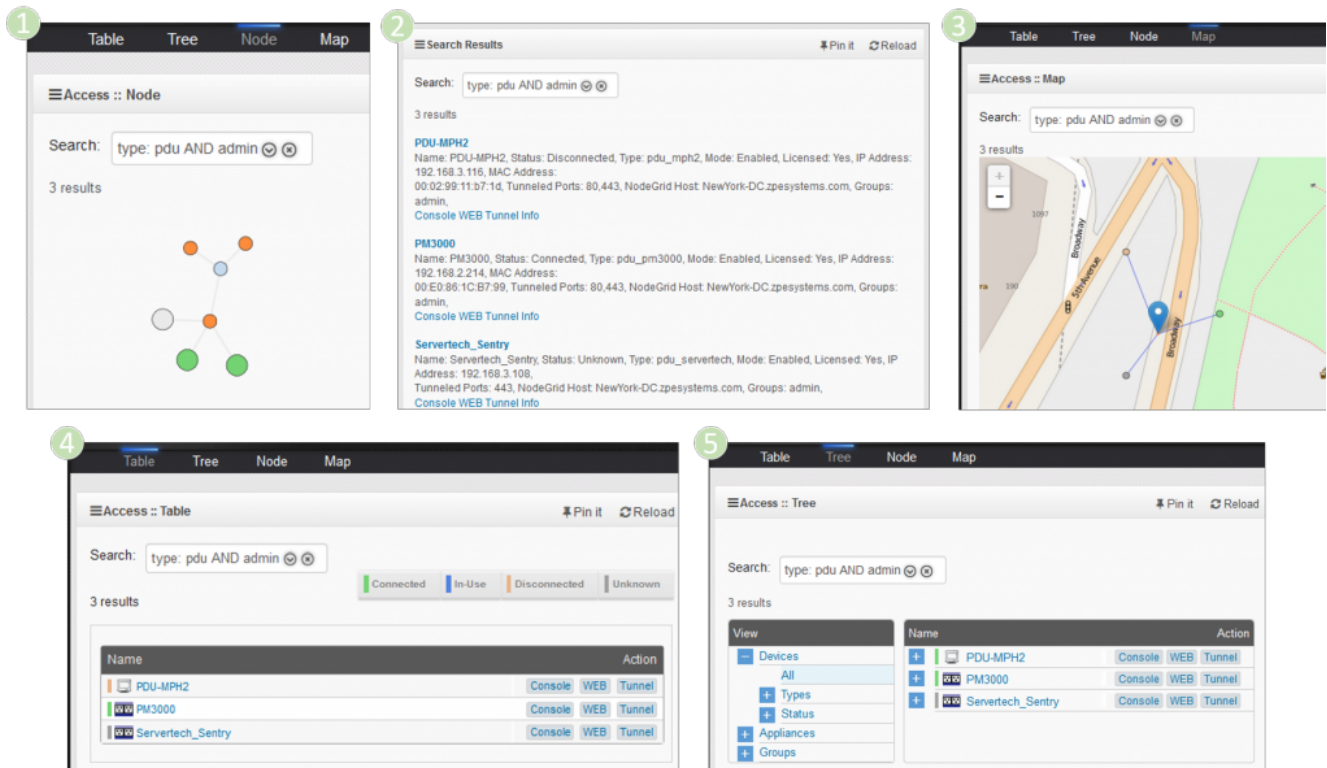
1

Table Tree Node Map

Access :: Node

Search: type: pdu AND admin

3 results

2

Search Results Pin it Reload

Search: type: pdu AND admin

3 results

PDU-MPH2
Name: PDU-MPH2, Status: Disconnected, Type: pdu_mph2, Mode: Enabled, Licensed: Yes, IP Address: 192.168.3.116, MAC Address: 00:02:99:11:b7:1d, Tunneled Ports: 80,443, NodeGrid Host: NewYork-DC.zpesystems.com, Groups: admin,
Console WEB Tunnel Info

PM3000
Name: PM3000, Status: Connected, Type: pdu_pm3000, Mode: Enabled, Licensed: Yes, IP Address: 192.168.2.214, MAC Address: 00:E0:86:1C:B7:99, Tunneled Ports: 80,443, NodeGrid Host: NewYork-DC.zpesystems.com, Groups: admin,
Console WEB Tunnel Info

Servertech_Sentry
Name: Servertech_Sentry, Status: Unknown, Type: pdu_servertech, Mode: Enabled, Licensed: Yes, IP Address: 192.168.3.108,
Tunneled Ports: 443, NodeGrid Host: NewYork-DC.zpesystems.com, Groups: admin,
Console WEB Tunnel Info

3

Table Tree Node Map

Access :: Map

Search: type: pdu AND admin

3 results

+
-
1097
Broadway
5th Avenue
190
Broadway

4

Table Tree Node Map

Access :: Table Pin it Reload

Search: type: pdu AND admin

Connected In-Use Disconnected Unknown

3 results

| Name | Action |
|---|---|
| PDU-MPH2 | Console WEB Tunnel |
| PM3000 | Console WEB Tunnel |
| Servertech_Sentry | Console WEB Tunnel |

5

Table Tree Node Map

Access :: Tree Pin it Reload

Search: type: pdu AND admin

3 results

View
Devices
All
Types
Status
Appliances
Groups

| Name | Action |
|---|---|
| PDU-MPH2 | Console WEB Tunnel |
| PM3000 | Console WEB Tunnel |
| Servertech_Sentry | Console WEB Tunnel |